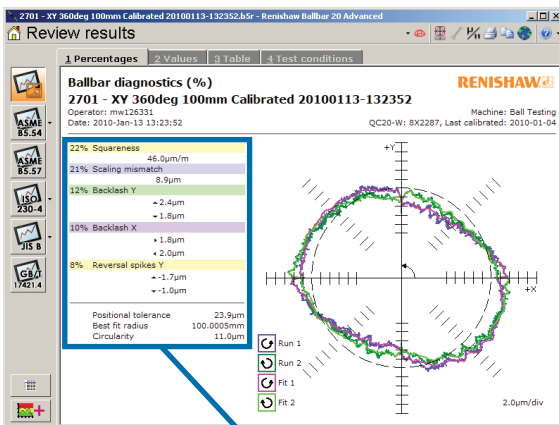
2701 - XY 360deg 100mm Calibrated 20100113-132352.b5r - Renishaw Ballbar 20 Advanced

Review results

1 Percentages | 2 Values | 3 Table | 4 Test conditions

ASME B5.54
ASME B5.57
ISO 230-4
JIS B
GB/T 17421.4

Ballbar diagnostics (%)

RENISHAW

2701 - XY 360deg 100mm Calibrated 20100113-132352

Operator: mw126331
Date: 2010-Jan-13 13:23:52

Machine: Ball Testing
QC20-W: 8X2287, Last calibrated: 2010-01-04

22% Squareness
46.0µm/m
21% Scaling mismatch
8.9µm
12% Backlash Y
2.4µm
1.8µm
10% Backlash X
1.8µm
2.0µm
8% Reversal spikes Y
-1.7µm
-1.0µm

Positional tolerance 23.9µm
Best fit radius 100.0005mm
Circularity 11.0µm

+Y
+X

Run 1
Run 2
Fit 1
Fit 2

2.0µm/div